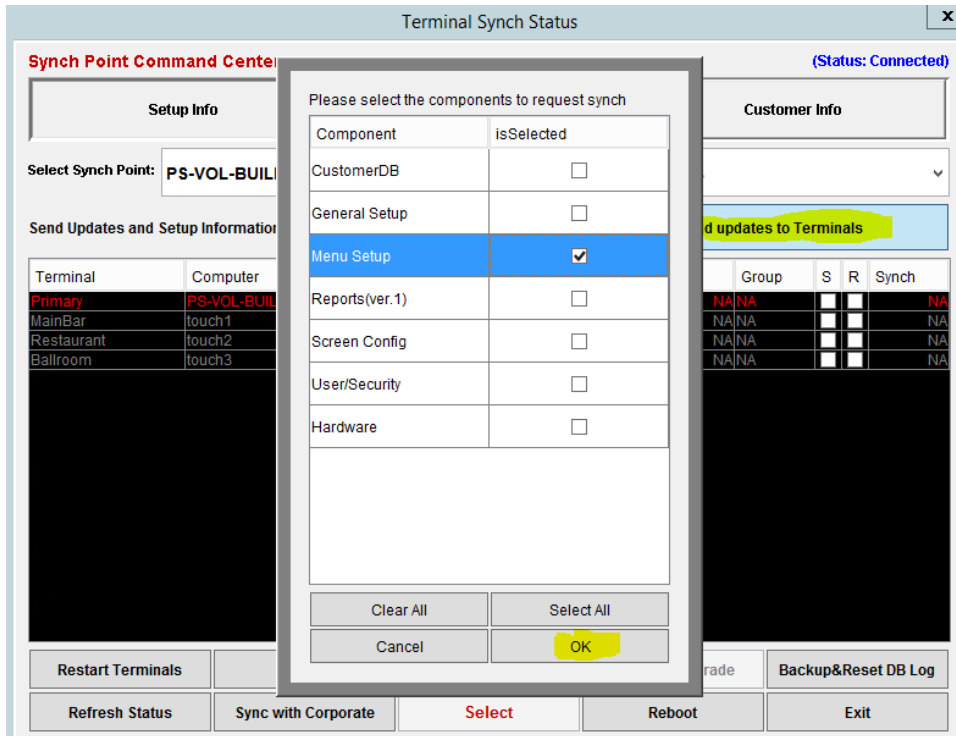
Terminal Synch Status

x

Synch Point Command Cente

(Status: Connected)

Setup Info

Customer Info

Select Synch Point: PS-VOL-BUIL

Send Updates and Setup Information

d updates to Terminals

| Terminal | Computer |
|---|---|
| Primary | PS-VOL-BUIL |
| MainBar | touch1 |
| Restaurant | touch2 |
| Ballroom | touch3 |

| | Group | S | R | Synch |
|---|---|---|---|---|
| NA | NA | | | NA |
| NA | NA | | | NA |
| NA | NA | | | NA |
| NA | NA | | | NA |

Please select the components to request synch

| Component | isSelected |
|---|---|
| CustomerDB | ☐ |
| General Setup | ☐ |
| Menu Setup | ☑ |
| Reports(ver.1) | ☐ |
| Screen Config | ☐ |
| User/Security | ☐ |
| Hardware | ☐ |

Clear All

Select All

Cancel

OK

Restart Terminals

rade

Backup&Reset DB Log

Refresh Status

Sync with Corporate

Select

Reboot

Exit